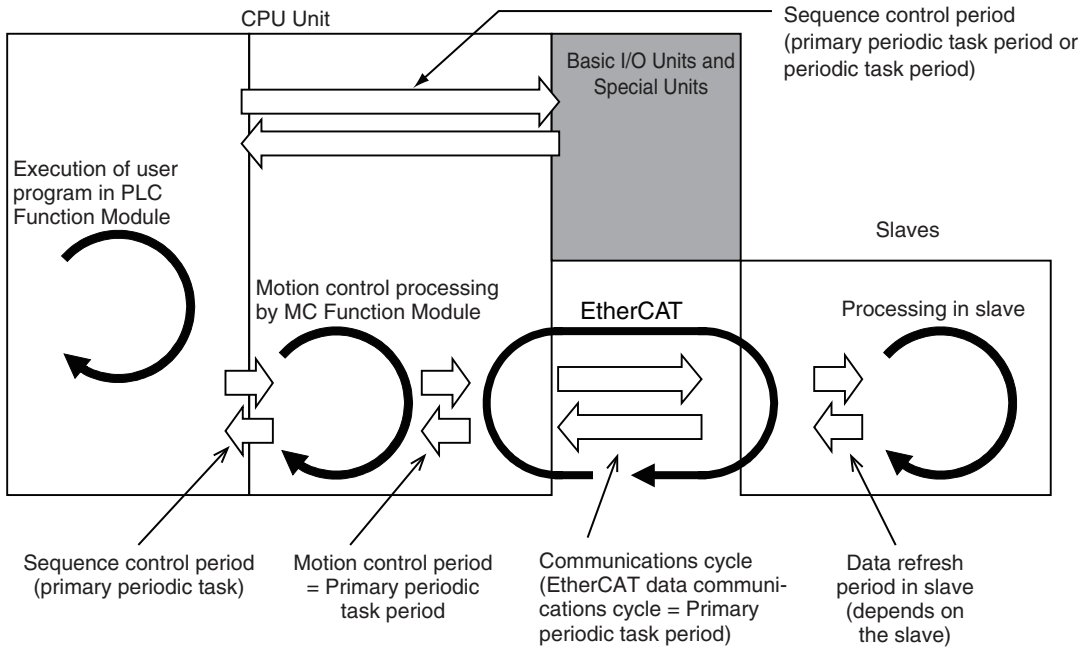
CPU Unit

Sequence control period (primary periodic task period or periodic task period)

Basic I/O Units and Special Units

Execution of user program in PLC Function Module

Slaves

Motion control processing by MC Function Module

EtherCAT

Processing in slave

Sequence control period (primary periodic task)

Motion control period = Primary periodic task period

Communications cycle (EtherCAT data communications cycle = Primary periodic task period)

Data refresh period in slave (depends on the slave)